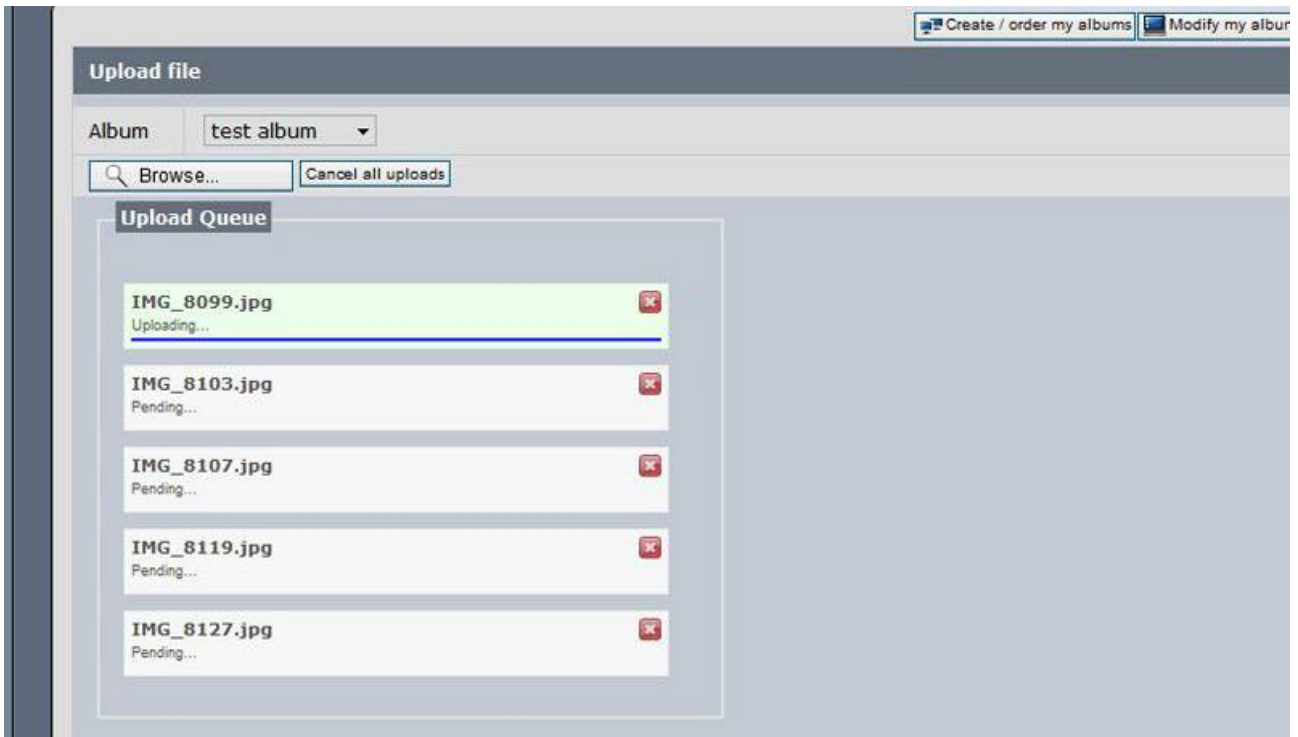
Create / order my albums Modify my albur

Upload file

Album test album

Browse... Cancel all uploads

Upload Queue

IMG_8099.jpg
Uploading...

IMG_8103.jpg
Pending...

IMG_8107.jpg
Pending...

IMG_8119.jpg
Pending...

IMG_8127.jpg
Pending...